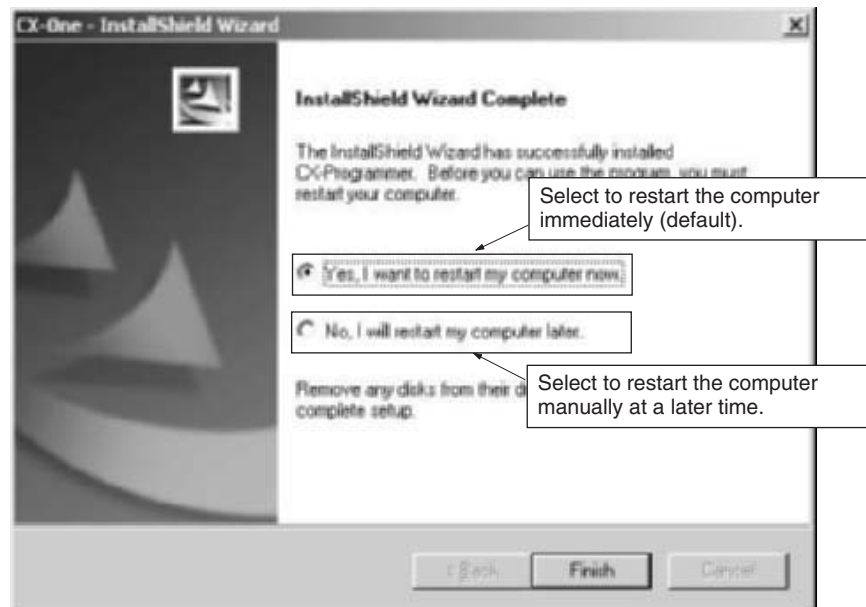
CX-One - InstallShield Wizard

InstallShield Wizard Complete

The InstallShield Wizard has successfully installed CX-Programmer. Before you can use the program, you must restart your computer.

Select to restart the computer immediately (default).

Yes, I want to restart my computer now.

No, I will restart my computer later.

Remove any disks from their d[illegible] complete setup.

Select to restart the computer manually at a later time.

< Back

Finish

Cancel